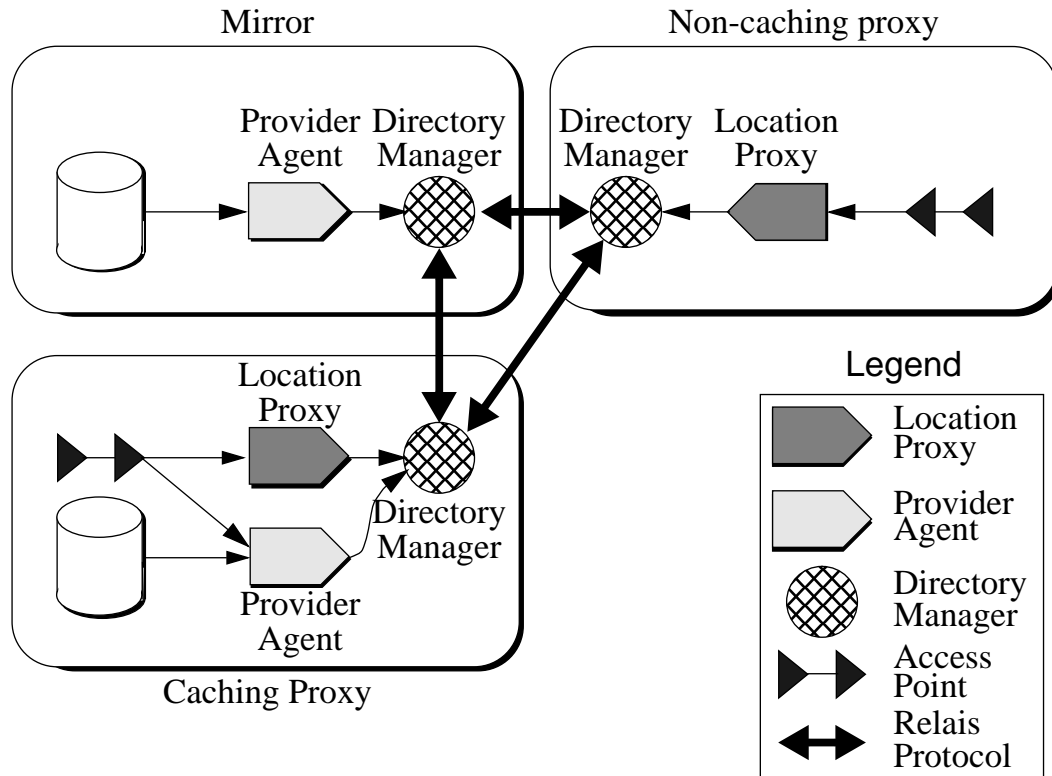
Mirror

Non-caching proxy

Provider Agent

Directory Manager

Directory Manager

Location Proxy

Location Proxy

Directory Manager

Provider Agent

Caching Proxy

Legend

Location Proxy

Provider Agent

Directory Manager

Access Point

Relais Protocol